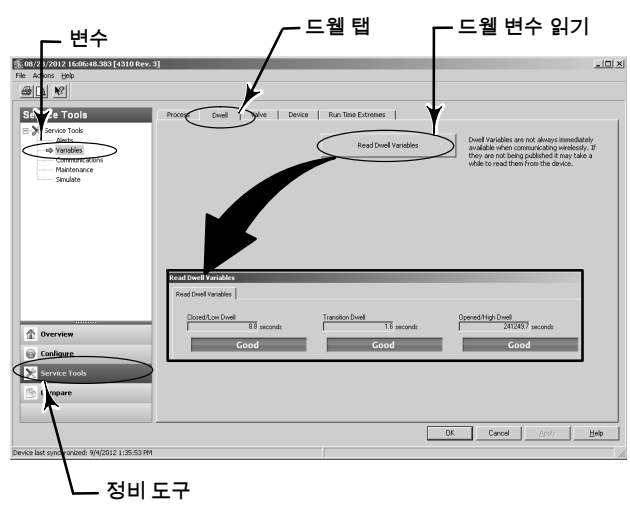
변수

드웰 탭

드웰 변수 읽기

08/2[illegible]/2012 16:06:48.383 [4310 Rev. 3]

File Actions Help

Service Tools

Service Tools
Alerts
Variables
Communications
Maintenance
Simulate

Process | Dwell | Valve | Device | Run Time Extremes

Read Dwell Variables

Dwell Variables are not always immediately available when communicating wirelessly. If they are not being published it may take a while to read them from the device.

Read Dwell Variables

Read Dwell Variables

Closed/Low Dwell
8.8 seconds
Good

Transition Dwell
1.6 seconds
Good

Opened/High Dwell
241249.7 seconds
Good

Overview

Configure

Service Tools

Compare

OK | Cancel | Apply | Help

Device last synchronized: 9/4/2012 1:35:53 PM

정비 도구